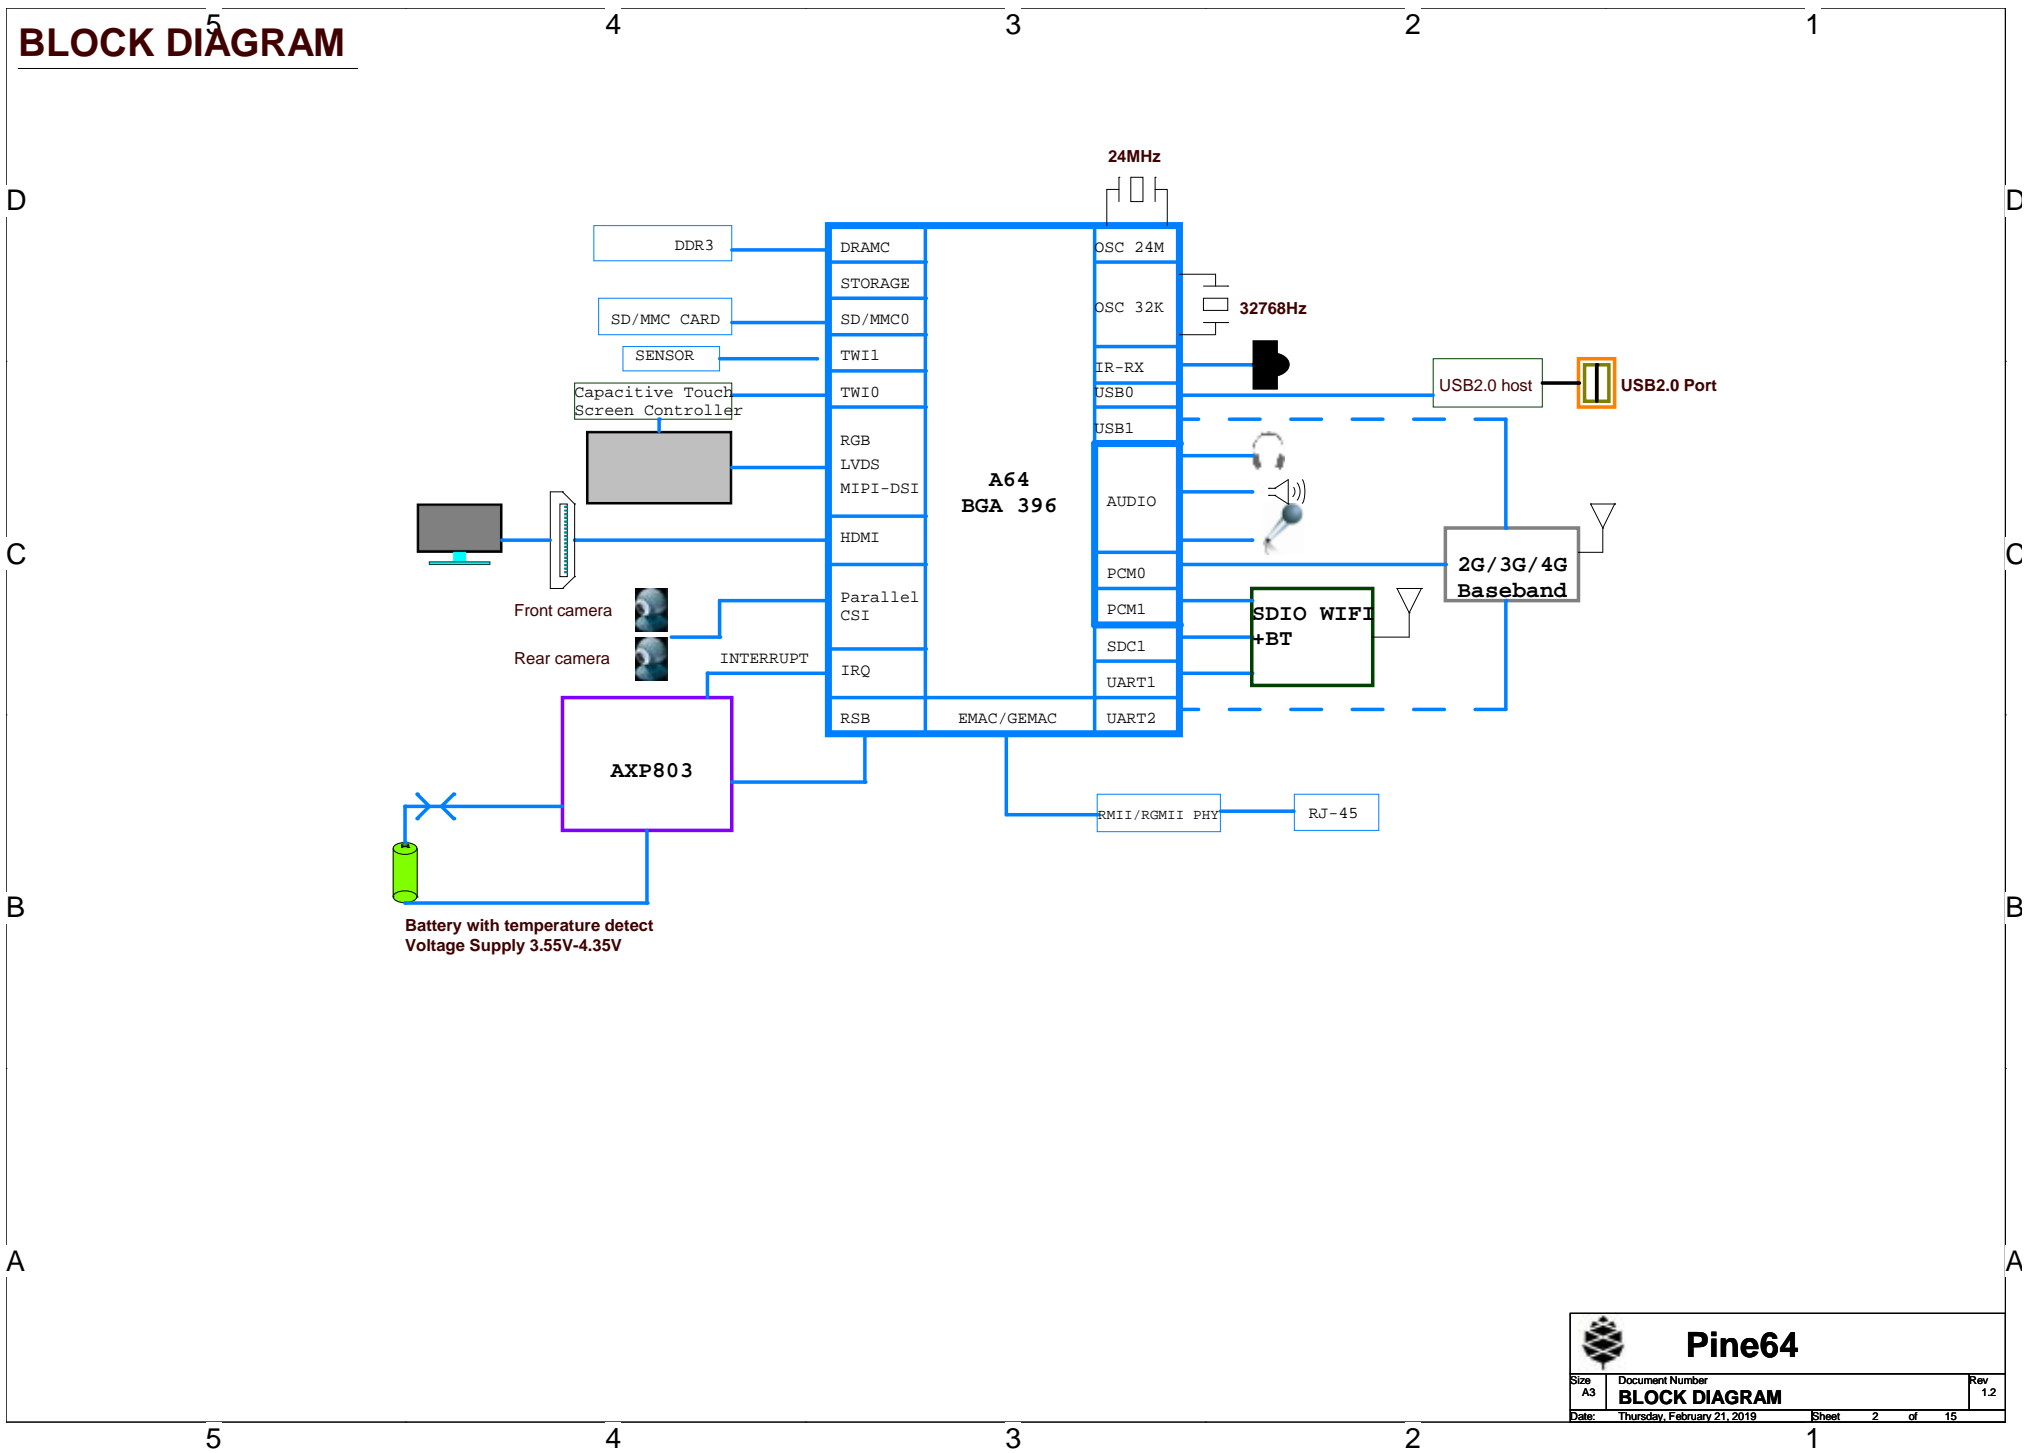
BLOCK DIAGRAM

5 4 3 2 1

D C B A

24MHz

DDR3
SD/MMC CARD
SENSOR
Capacitive Touch Screen Controller

DRAMC
STORAGE
SD/MMC0
TWI1
TWI0
RGB
LVDS
MIPI-DSI
HDMI
Parallel CSI
IRQ
RSB

A64
BGA 396

EMAC/GEMAC

OSC 24M
OSC 32K
IR-RX
USB0
USB1
AUDIO
PCM0
PCM1
SDC1
UART1
UART2

32768Hz

USB2.0 host
USB2.0 Port

2G/3G/4G Baseband

SDIO WIFI +BT

Front camera
Rear camera
INTERRUPT

AXP803

RMII/RGMII PHY
RJ-45

Battery with temperature detect
Voltage Supply 3.55V-4.35V

Pine64
Size A3
Document Number
BLOCK DIAGRAM
Rev 1.2
Date: Thursday, February 21, 2019
Sheet 2 of 15